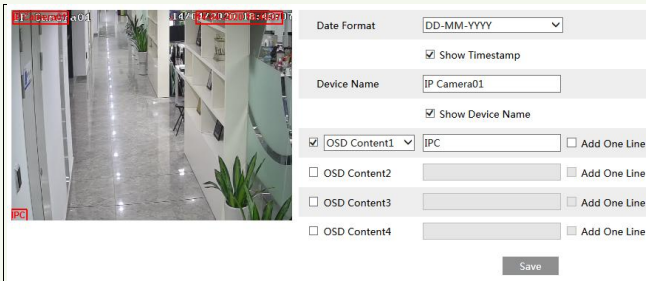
IP Camera01 14/04/2020 18:49:07

IPC

Date Format DD-MM-YYYY

☑ Show Timestamp

Device Name IP Camera01

☑ Show Device Name

☑ OSD Content1 IPC ☐ Add One Line

☐ OSD Content2 ☐ Add One Line

☐ OSD Content3 ☐ Add One Line

☐ OSD Content4 ☐ Add One Line

Save